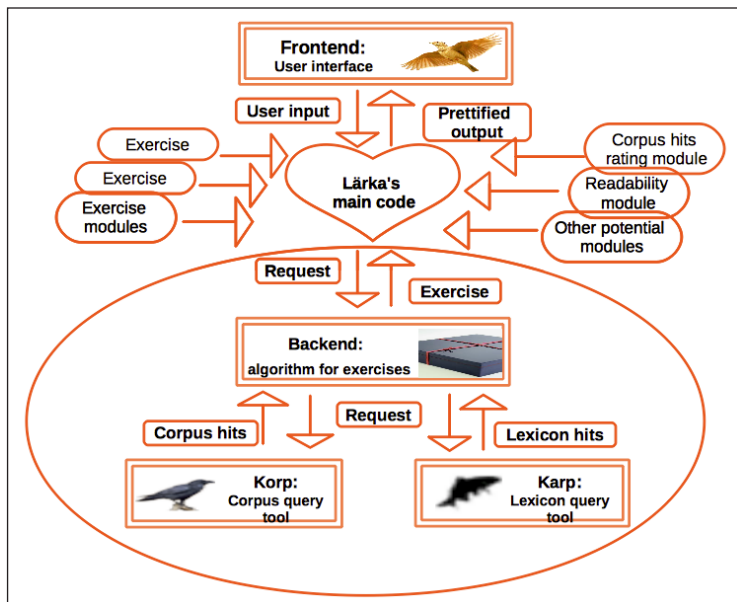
Frontend:
User interface

User input

Prettified output

Exercise

Exercise

Exercise modules

Lärka's main code

Corpus hits rating module

Readability module

Other potential modules

Request

Exercise

Backend:
algorithm for exercises

Corpus hits

Request

Lexicon hits

Korp:
Corpus query tool

Karp:
Lexicon query tool